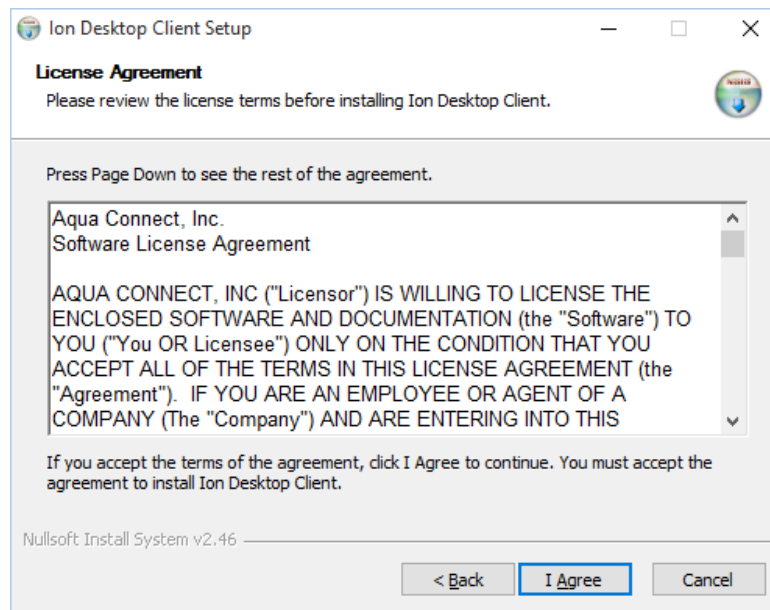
Ion Desktop Client Setup

License Agreement

Please review the license terms before installing Ion Desktop Client.

Press Page Down to see the rest of the agreement.

Aqua Connect, Inc.
Software License Agreement

AQUA CONNECT, INC ("Licensor") IS WILLING TO LICENSE THE ENCLOSED SOFTWARE AND DOCUMENTATION (the "Software") TO YOU ("You OR Licensee") ONLY ON THE CONDITION THAT YOU ACCEPT ALL OF THE TERMS IN THIS LICENSE AGREEMENT (the "Agreement"). IF YOU ARE AN EMPLOYEE OR AGENT OF A COMPANY (The "Company") AND ARE ENTERING INTO THIS

If you accept the terms of the agreement, click I Agree to continue. You must accept the agreement to install Ion Desktop Client.

Nullsoft Install System v2.46

< Back

I Agree

Cancel